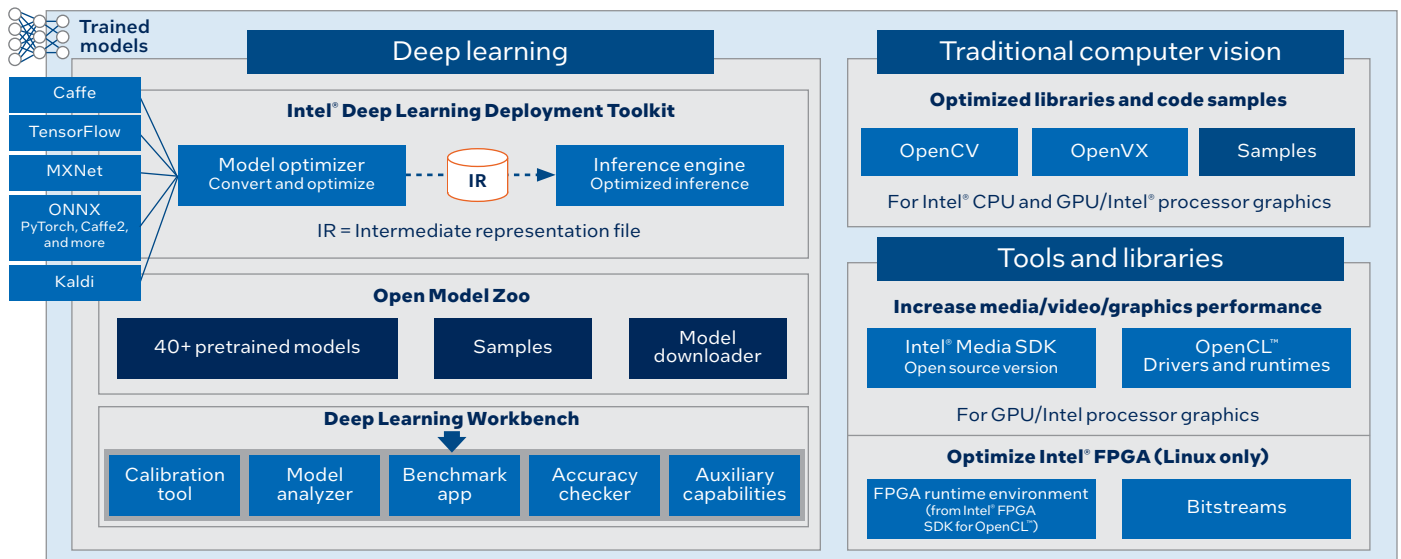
Trained models

Caffe
TensorFlow
MXNet
ONNX
PyTorch, Caffe2, and more
Kaldi

Deep learning

Intel® Deep Learning Deployment Toolkit

Model optimizer
Convert and optimize

IR

Inference engine
Optimized inference

IR = Intermediate representation file

Open Model Zoo

40+ pretrained models
Samples
Model downloader

Deep Learning Workbench

Calibration tool
Model analyzer
Benchmark app
Accuracy checker
Auxiliary capabilities

Traditional computer vision

Optimized libraries and code samples

OpenCV
OpenVX
Samples

For Intel® CPU and GPU/Intel® processor graphics

Tools and libraries

Increase media/video/graphics performance

Intel® Media SDK
Open source version

OpenCL™
Drivers and runtimes

For GPU/Intel processor graphics

Optimize Intel® FPGA (Linux only)

FPGA runtime environment
(from Intel® FPGA SDK for OpenCL™)

Bitstreams